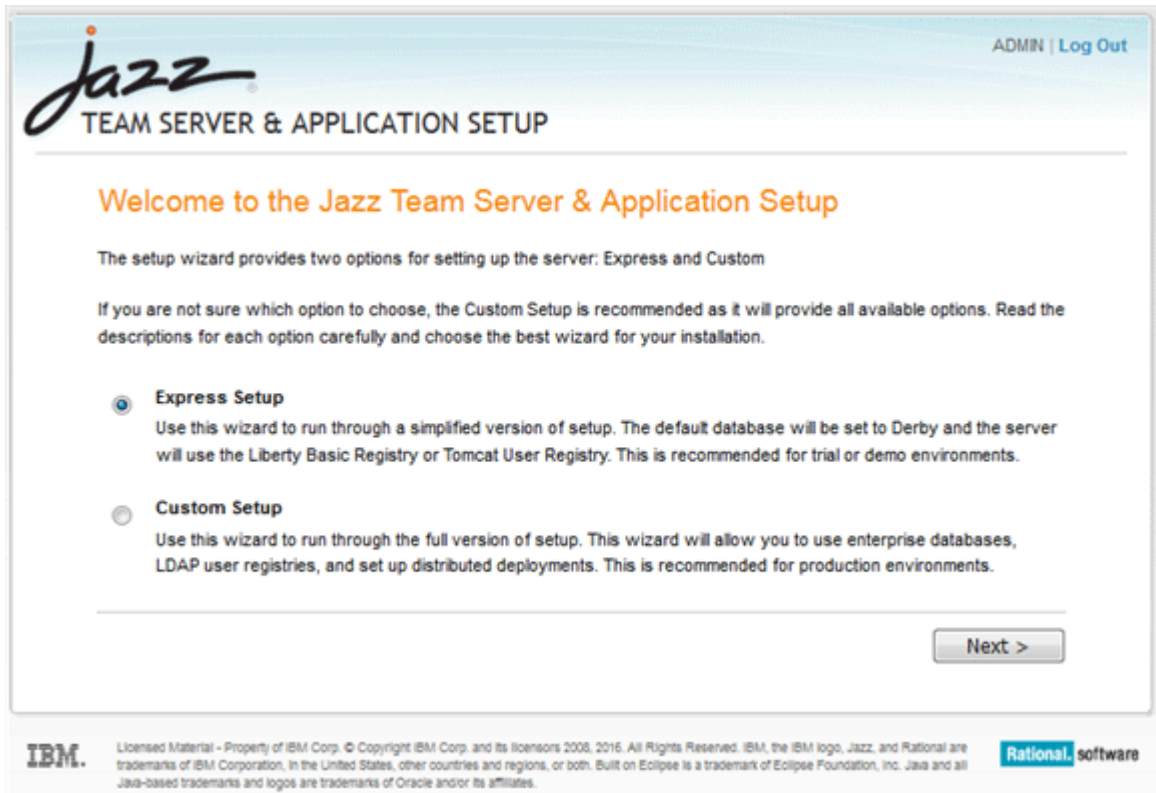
jazz
TEAM SERVER & APPLICATION SETUP

ADMIN | Log Out

Welcome to the Jazz Team Server & Application Setup

The setup wizard provides two options for setting up the server: Express and Custom

If you are not sure which option to choose, the Custom Setup is recommended as it will provide all available options. Read the descriptions for each option carefully and choose the best wizard for your installation.

Express Setup
Use this wizard to run through a simplified version of setup. The default database will be set to Derby and the server will use the Liberty Basic Registry or Tomcat User Registry. This is recommended for trial or demo environments.

Custom Setup
Use this wizard to run through the full version of setup. This wizard will allow you to use enterprise databases, LDAP user registries, and set up distributed deployments. This is recommended for production environments.

Next >

IBM.

Licensed Material - Property of IBM Corp. © Copyright IBM Corp. and its licensors 2008, 2016. All Rights Reserved. IBM, the IBM logo, Jazz, and Rational are trademarks of IBM Corporation, in the United States, other countries and regions, or both. Built on Eclipse is a trademark of Eclipse Foundation, Inc. Java and all Java-based trademarks and logos are trademarks of Oracle and/or its affiliates.

Rational. software